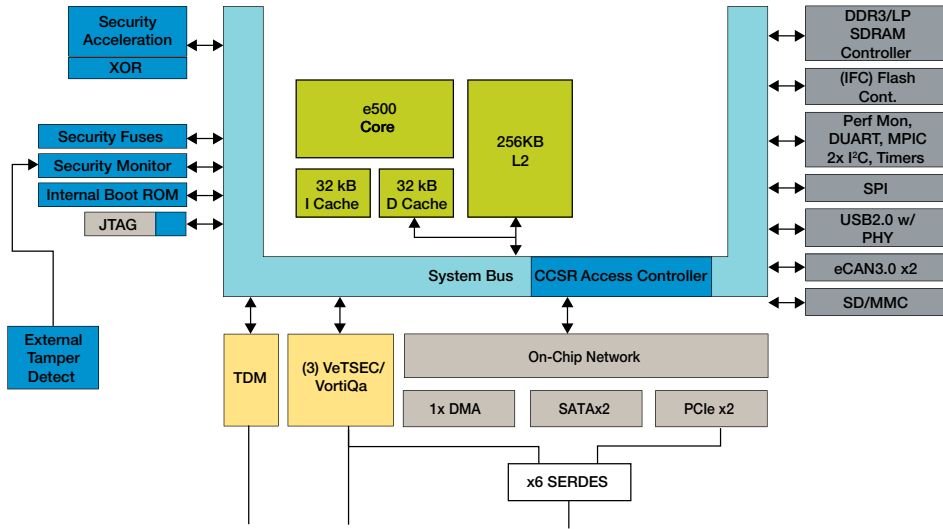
Security Acceleration

XOR

Security Fuses

Security Monitor

Internal Boot ROM

JTAG

External Tamper Detect

e500 Core

32 kB I Cache

32 kB D Cache

256KB L2

System Bus

CCSR Access Controller

DDR3/LP SDRAM Controller

(IFC) Flash Cont.

Perf Mon, DUART, MPIC 2x I$^2$C, Timers

SPI

USB2.0 w/ PHY

eCAN3.0 x2

SD/MMC

TDM

(3) VeTSEC/ VortiQa

On-Chip Network

1x DMA

SATAx2

PCIe x2

x6 SERDES